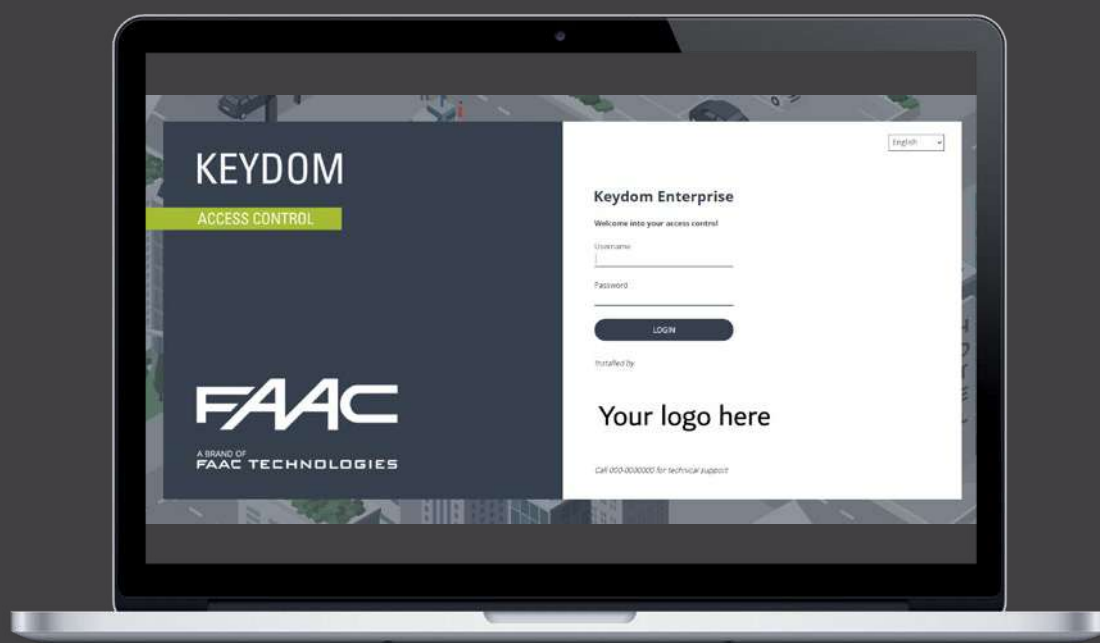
KEYDOM

ACCESS CONTROL

FAAC

A BRAND OF
FAAC TECHNOLOGIES

English

Keydom Enterprise

Welcome into your access control

Username

Password

LOGIN

Installed by

Your logo here

Call 000-0000000 for technical support